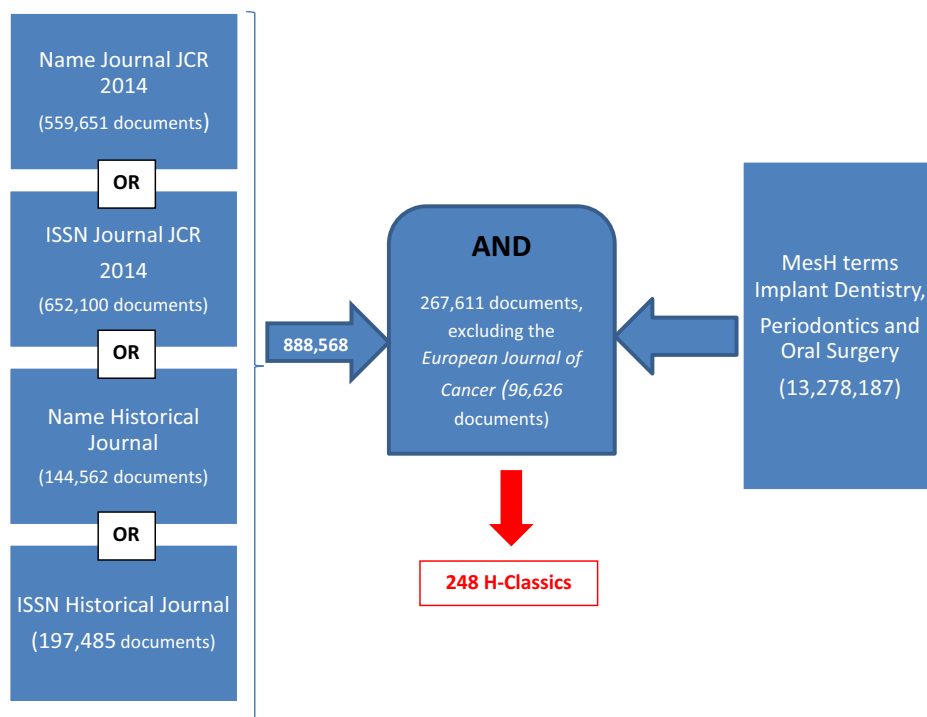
Name Journal JCR 2014

(559,651 documents)

OR

ISSN Journal JCR 2014

(652,100 documents)

OR

Name Historical Journal

(144,562 documents)

OR

ISSN Historical Journal

(197,485 documents)

888,568

AND

267,611 documents, excluding the *European Journal of Cancer (96,626* documents)

MesH terms Implant Dentistry, Periodontics and Oral Surgery

(13,278,187)

248 H-Classics